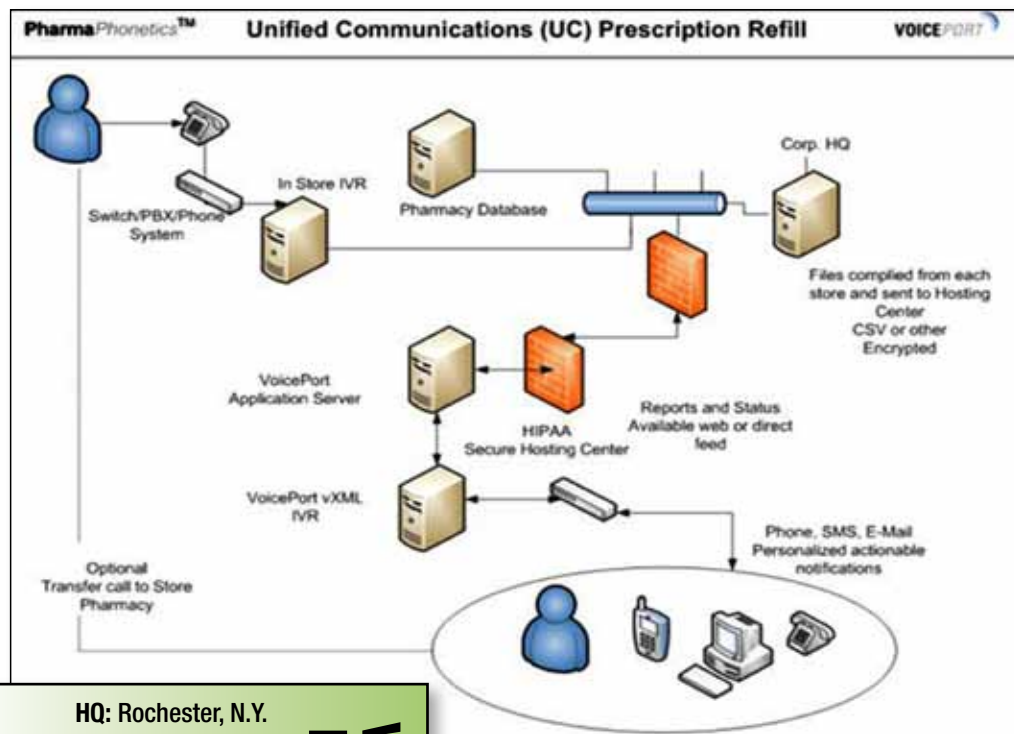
PharmaPhonetics™

Unified Communications (UC) Prescription Refill

VOICEPORT

Switch/PBX/Phone System

In Store IVR

Pharmacy Database

Corp. HQ

Files complied from each store and sent to Hosting Center CSV or other Encrypted

VoicePort Application Server

HIPAA Secure Hosting Center

Reports and Status Available web or direct feed

VoicePort vXML IVR

Phone, SMS, E-Mail Personalized actionable notifications

Optional Transfer call to Store Pharmacy

HQ: Rochester, N.Y.